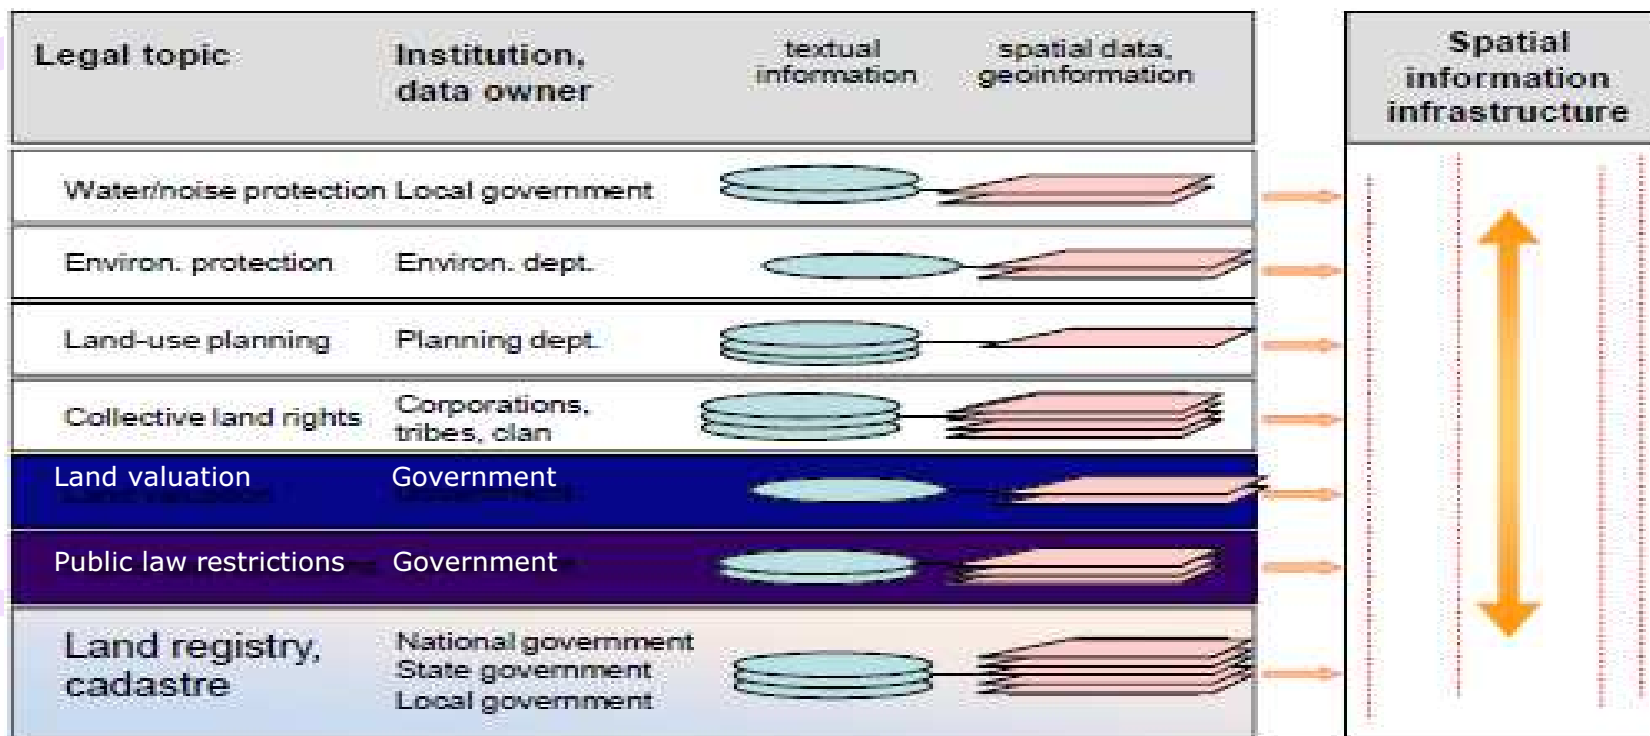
| Legal topic | Institution, data owner | textual information | spatial data, geoinformation |
|---|---|---|---|
| Water/noise protection | Local government | | |
| Environ. protection | Environ. dept. | | |
| Land-use planning | Planning dept. | | |
| Collective land rights | Corporations, tribes, clan | | |
| Land valuation | Government | | |
| Public law restrictions | Government | | |
| Land registry, cadastre | National government State government Local government | | |

Spatial information infrastructure